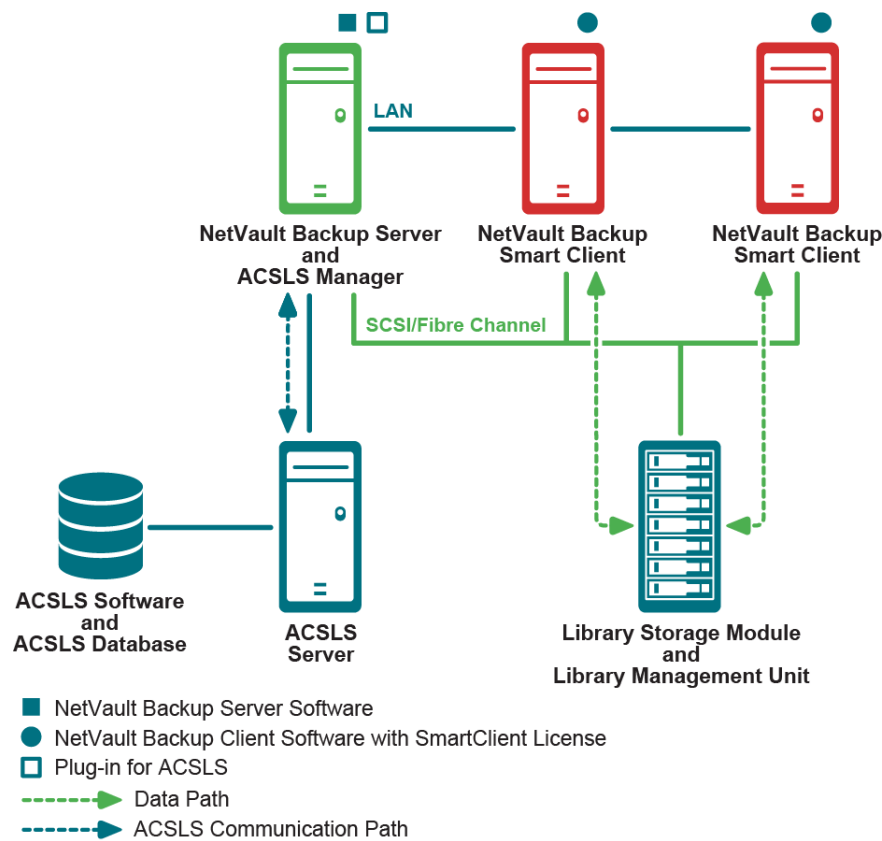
LAN

NetVault Backup Server and ACSLS Manager

NetVault Backup Smart Client

NetVault Backup Smart Client

SCSI/Fibre Channel

ACSLS Software and ACSLS Database

ACSLS Server

Library Storage Module and Library Management Unit

NetVault Backup Server Software

NetVault Backup Client Software with SmartClient License

Plug-in for ACSLS

Data Path

ACSLS Communication Path